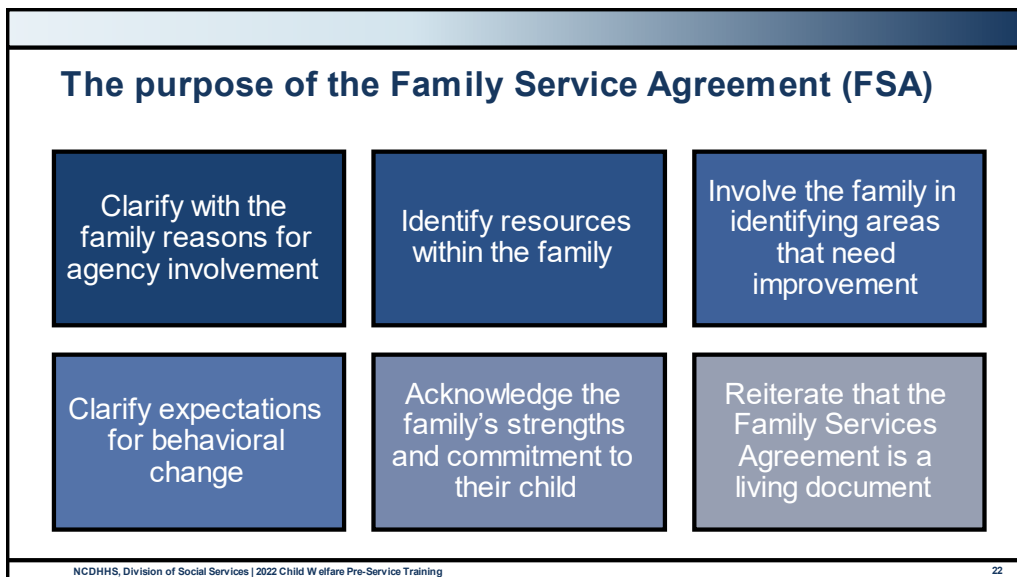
The purpose of the Family Service Agreement (FSA)

Clarify with the family reasons for agency involvement

Identify resources within the family

Involve the family in identifying areas that need improvement

Clarify expectations for behavioral change

Acknowledge the family's strengths and commitment to their child

Reiterate that the Family Services Agreement is a living document

NCDHHS, Division of Social Services | 2022 Child Welfare Pre-Service Training

22